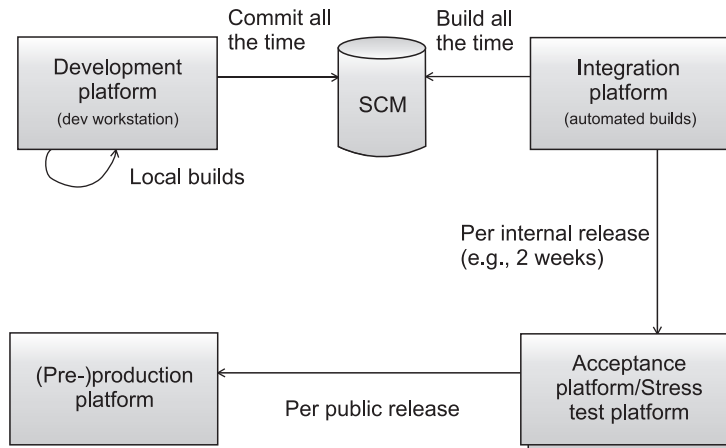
Development platform
(dev workstation)

Local builds

Commit all the time

SCM

Build all the time

Integration platform
(automated builds)

Per internal release (e.g., 2 weeks)

(Pre-)production platform

Per public release

Acceptance platform/Stress test platform